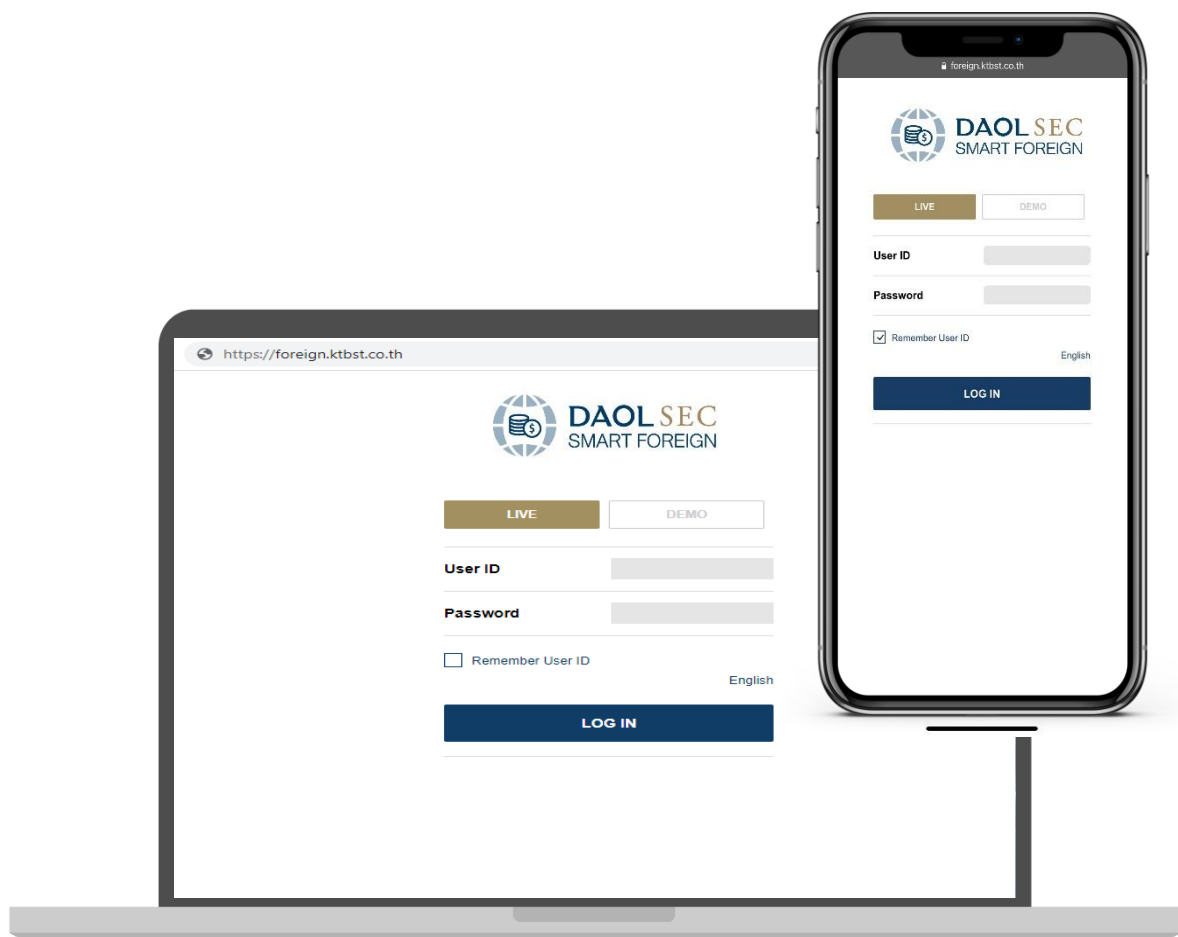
foreign.ktbst.co.th

DAOL SEC
SMART FOREIGN

LIVE
DEMO

User ID
Password

Remember User ID
English

LOG IN

https://foreign.ktbst.co.th

DAOL SEC
SMART FOREIGN

LIVE
DEMO

User ID
Password

Remember User ID
English

LOG IN